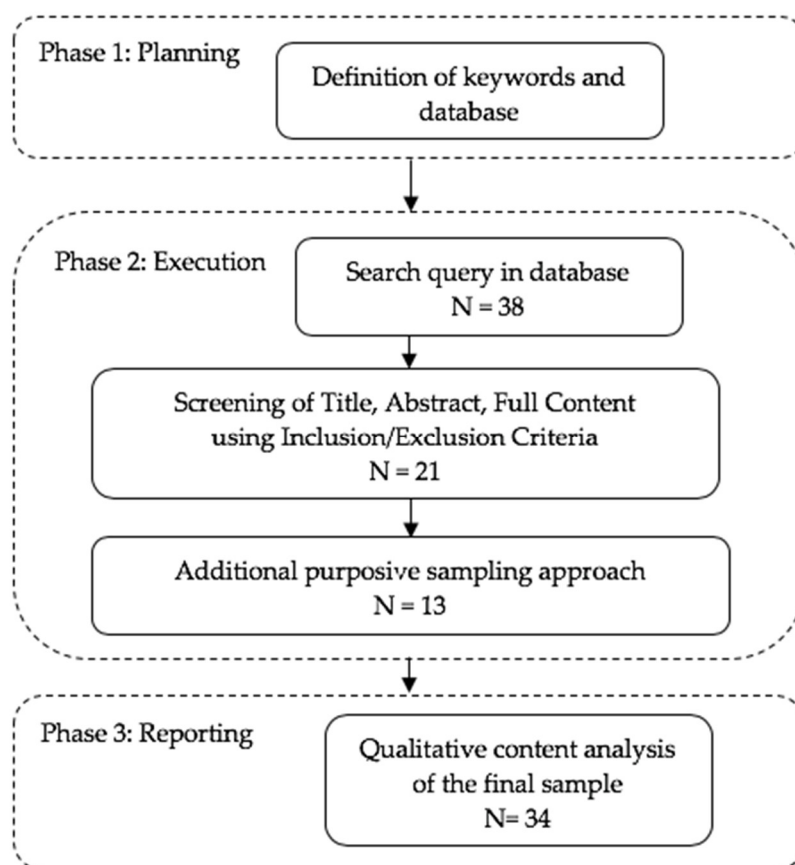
Phase 1: Planning

Definition of keywords and database

Phase 2: Execution

Search query in database
N = 38

Screening of Title, Abstract, Full Content using Inclusion/Exclusion Criteria
N = 21

Additional purposive sampling approach
N = 13

Phase 3: Reporting

Qualitative content analysis of the final sample
N= 34